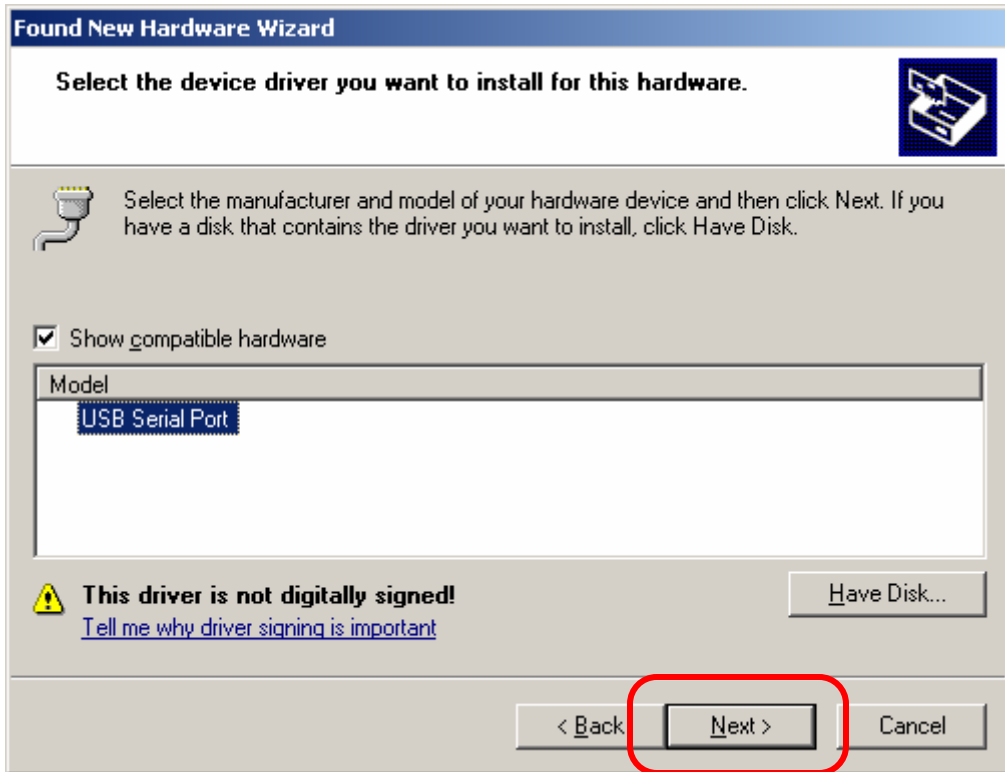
Found New Hardware Wizard

Select the device driver you want to install for this hardware.

Select the manufacturer and model of your hardware device and then click Next. If you have a disk that contains the driver you want to install, click Have Disk.

Show compatible hardware

Model

USB Serial Port

This driver is not digitally signed!

Tell me why driver signing is important

Have Disk...

< Back

Next >

Cancel